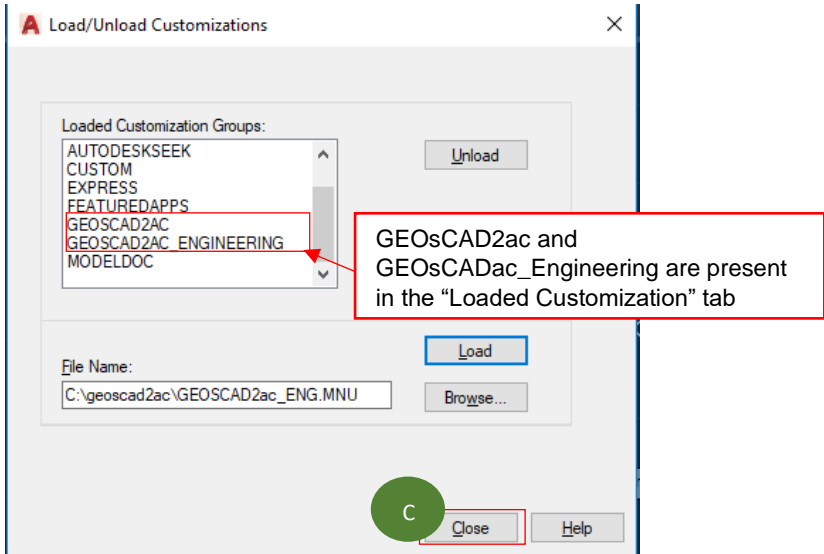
Load/Unload Customizations

Loaded Customization Groups:
AUTODESKSEEK
CUSTOM
EXPRESS
FEATUREDAPPS
GEOSCAD2AC
GEOSCAD2AC_ENGINEERING
MODELDOC

Unload

GEOsCAD2ac and GEOsCADac_Engineering are present in the “Loaded Customization” tab

File Name:
C:\geoscad2ac\GEOSCAD2ac_ENG.MNU

Load

Browse...

C

Close

Help